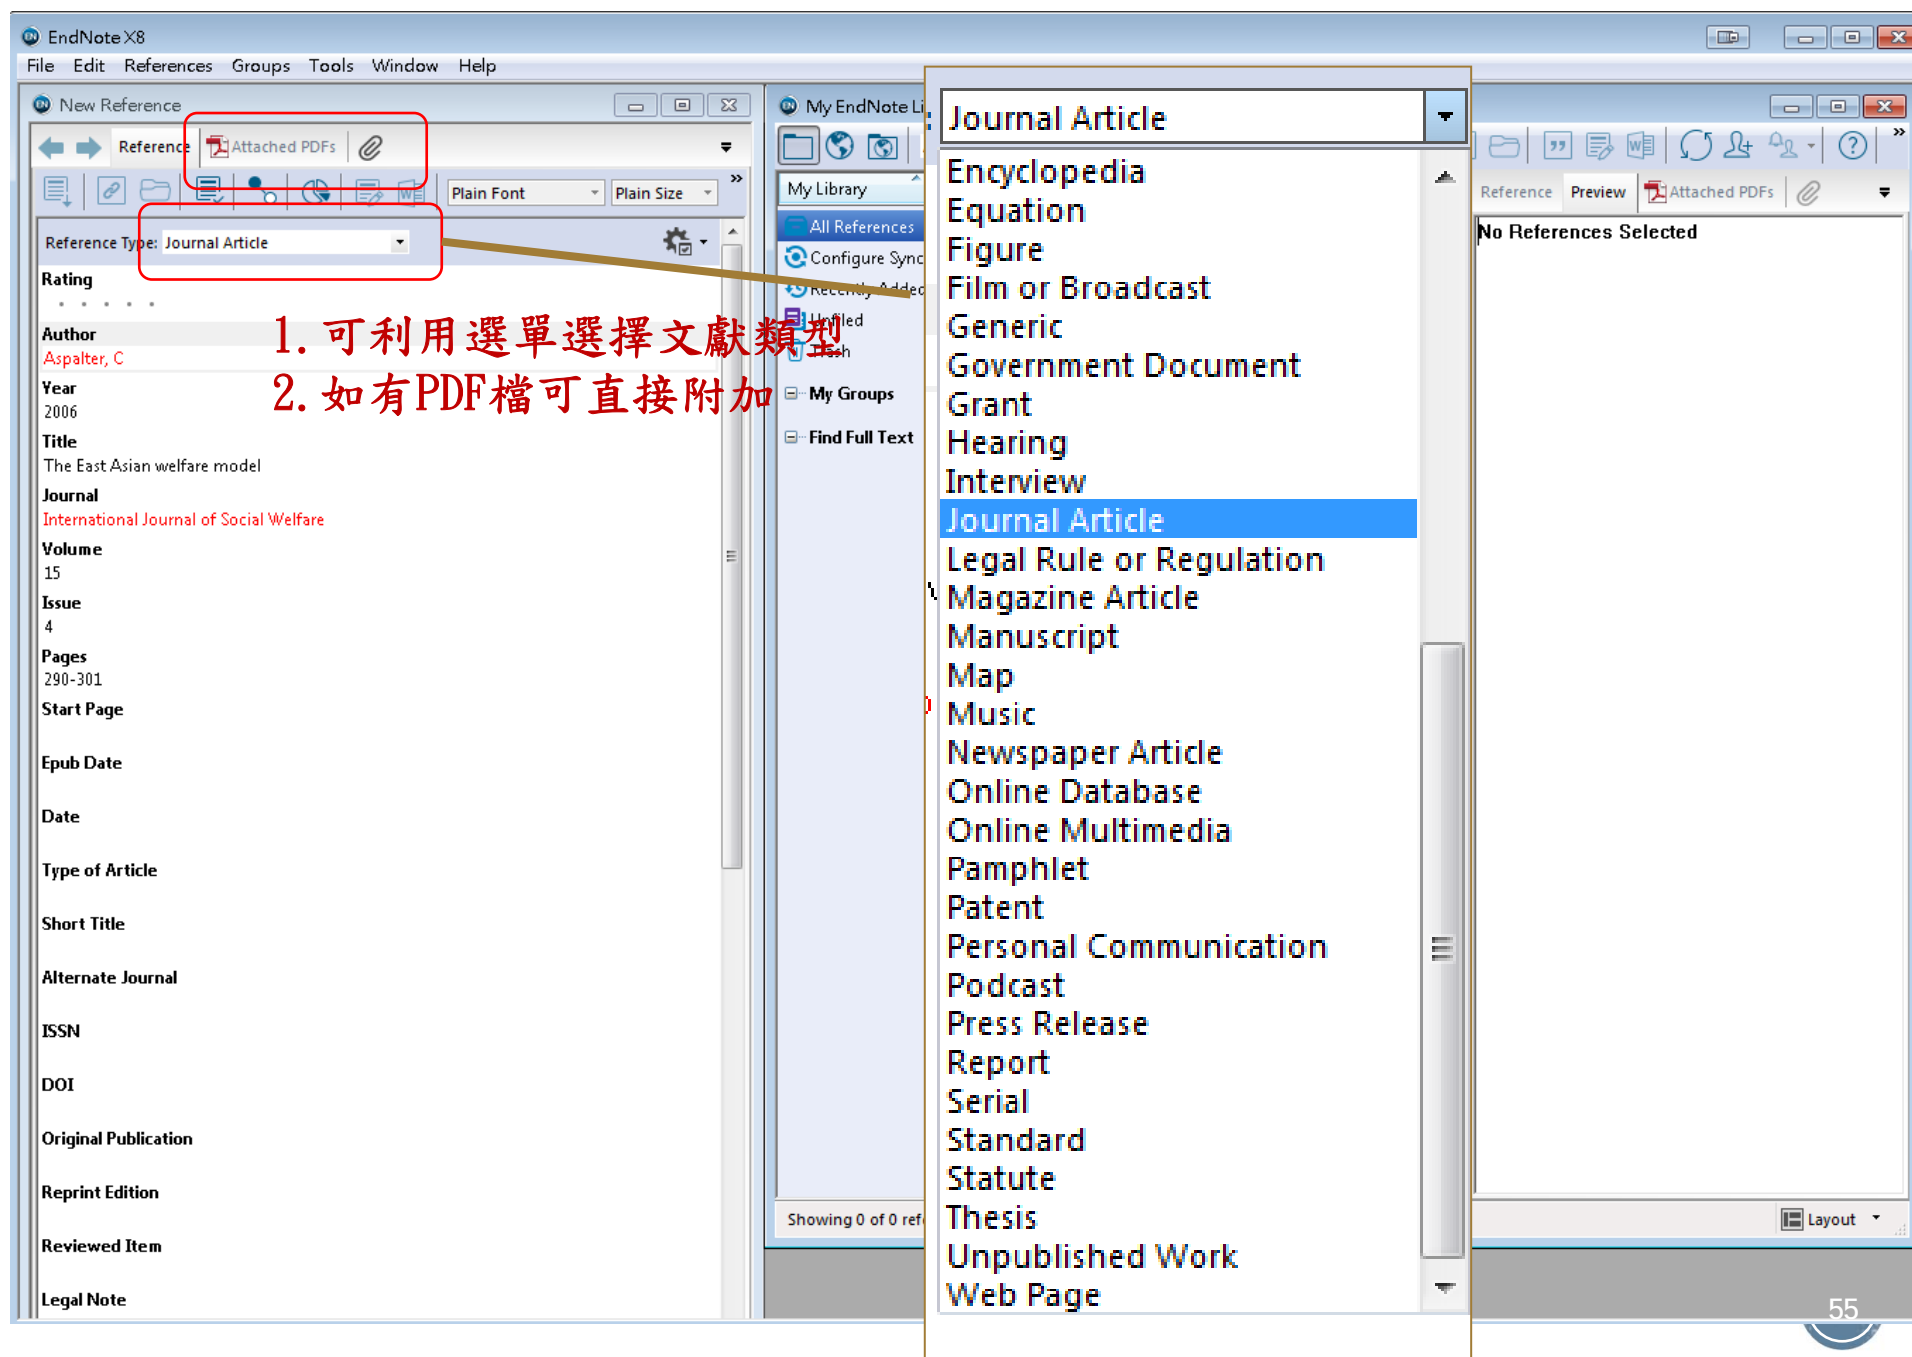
EndNote X8

File Edit References Groups Tools Window Help

New Reference

Reference Attached PDFs

Plain Font Plain Size

Reference Type: Journal Article

Rating

Author
Aspalter, C

Year
2006

Title
The East Asian welfare model

Journal
International Journal of Social Welfare

Volume
15

Issue
4

Pages
290-301

Start Page

Epub Date

Date

Type of Article

Short Title

Alternate Journal

ISSN

DOI

Original Publication

Reprint Edition

Reviewed Item

Legal Note

1. 可利用選單選擇文獻類型
2. 如有PDF檔可直接附加

My EndNote Li

My Library

All References
Configure Sync
Recently Added
Unfiled
Trash

My Groups

Find Full Text

Showing 0 of 0 refe

Journal Article

Encyclopedia
Equation
Figure
Film or Broadcast
Generic
Government Document
Grant
Hearing
Interview
Journal Article
Legal Rule or Regulation
Magazine Article
Manuscript
Map
Music
Newspaper Article
Online Database
Online Multimedia
Pamphlet
Patent
Personal Communication
Podcast
Press Release
Report
Serial
Standard
Statute
Thesis
Unpublished Work
Web Page

Reference Preview Attached PDFs

No References Selected

Layout

55